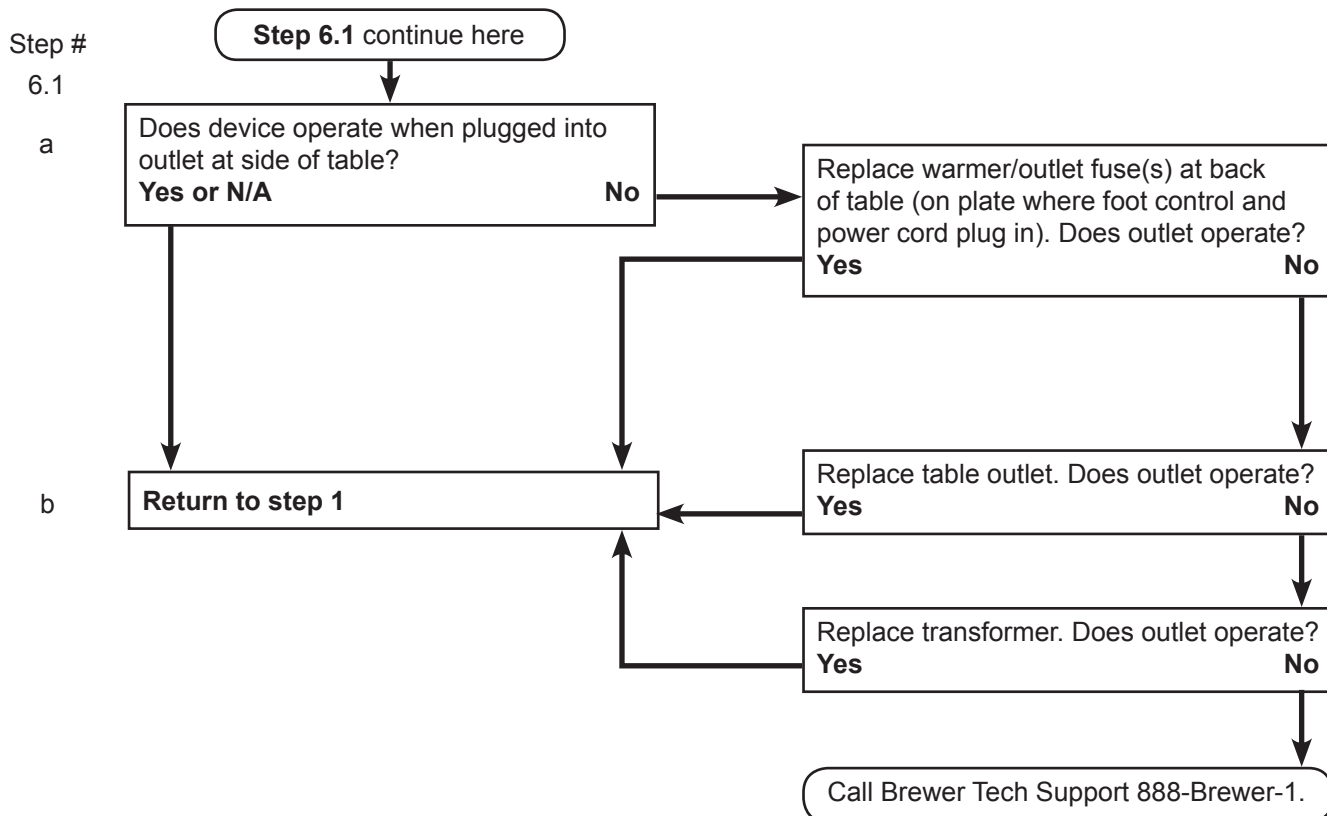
Step #

6.1

**Step 6.1** continue here

a

Does device operate when plugged into outlet at side of table?
**Yes or N/A** **No**

Replace warmer/outlet fuse(s) at back of table (on plate where foot control and power cord plug in). Does outlet operate?
**Yes** **No**

b

**Return to step 1**

Replace table outlet. Does outlet operate?
**Yes** **No**

Replace transformer. Does outlet operate?
**Yes** **No**

Call Brewer Tech Support 888-Brewer-1.